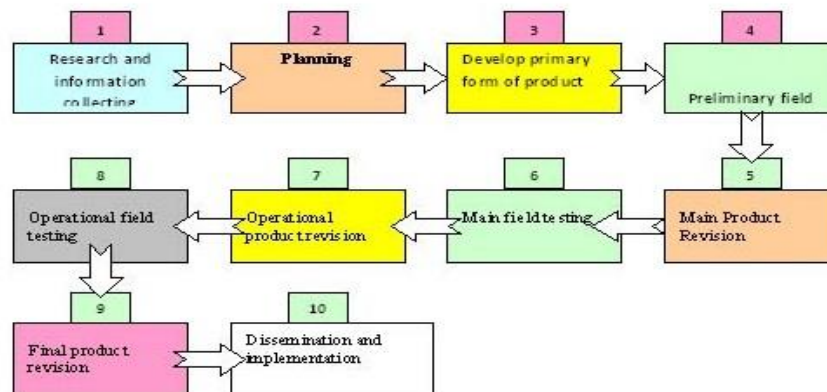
1

Research and information collecting

2

Planning

3

Develop primary form of product

4

Preliminary field

5

Main Product Revision

6

Main field testing

7

Operational product revision

8

Operational field testing

9

Final product revision

10

Dissemination and implementation